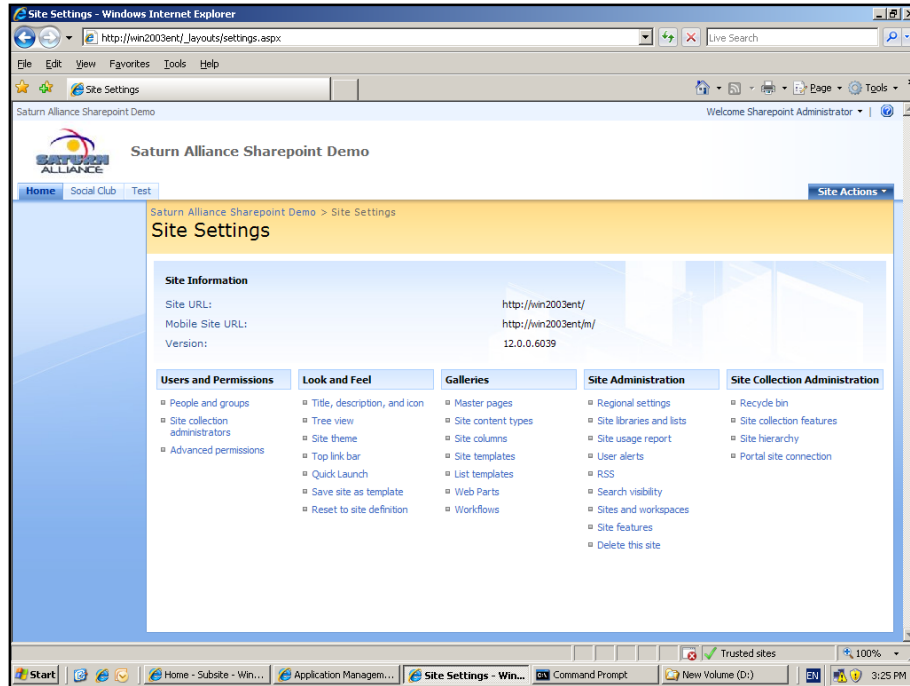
Site Settings - Windows Internet Explorer

http://win2003ent/_layouts/settings.aspx

Live Search

File Edit View Favorites Tools Help

Site Settings

Page Tools

Saturn Alliance Sharepoint Demo

Welcome Sharepoint Administrator

SATURN ALLIANCE

Saturn Alliance Sharepoint Demo

Home Social Club Test

Site Actions

Saturn Alliance Sharepoint Demo > Site Settings

Site Settings

Site Information

Site URL: http://win2003ent/

Mobile Site URL: http://win2003ent/m/

Version: 12.0.0.6039

Users and Permissions
- People and groups
- Site collection administrators
- Advanced permissions

Look and Feel
- Title, description, and icon
- Tree view
- Site theme
- Top link bar
- Quick Launch
- Save site as template
- Reset to site definition

Galleries
- Master pages
- Site content types
- Site columns
- Site templates
- List templates
- Web Parts
- Workflows

Site Administration
- Regional settings
- Site libraries and lists
- Site usage report
- User alerts
- RSS
- Search visibility
- Sites and workspaces
- Site features
- Delete this site

Site Collection Administration
- Recycle bin
- Site collection features
- Site hierarchy
- Portal site connection

Trusted sites 100%

Start | Home - Subsite - Win... | Application Managem... | Site Settings - Win... | Command Prompt | New Volume (D:) | EN | 3:25 PM